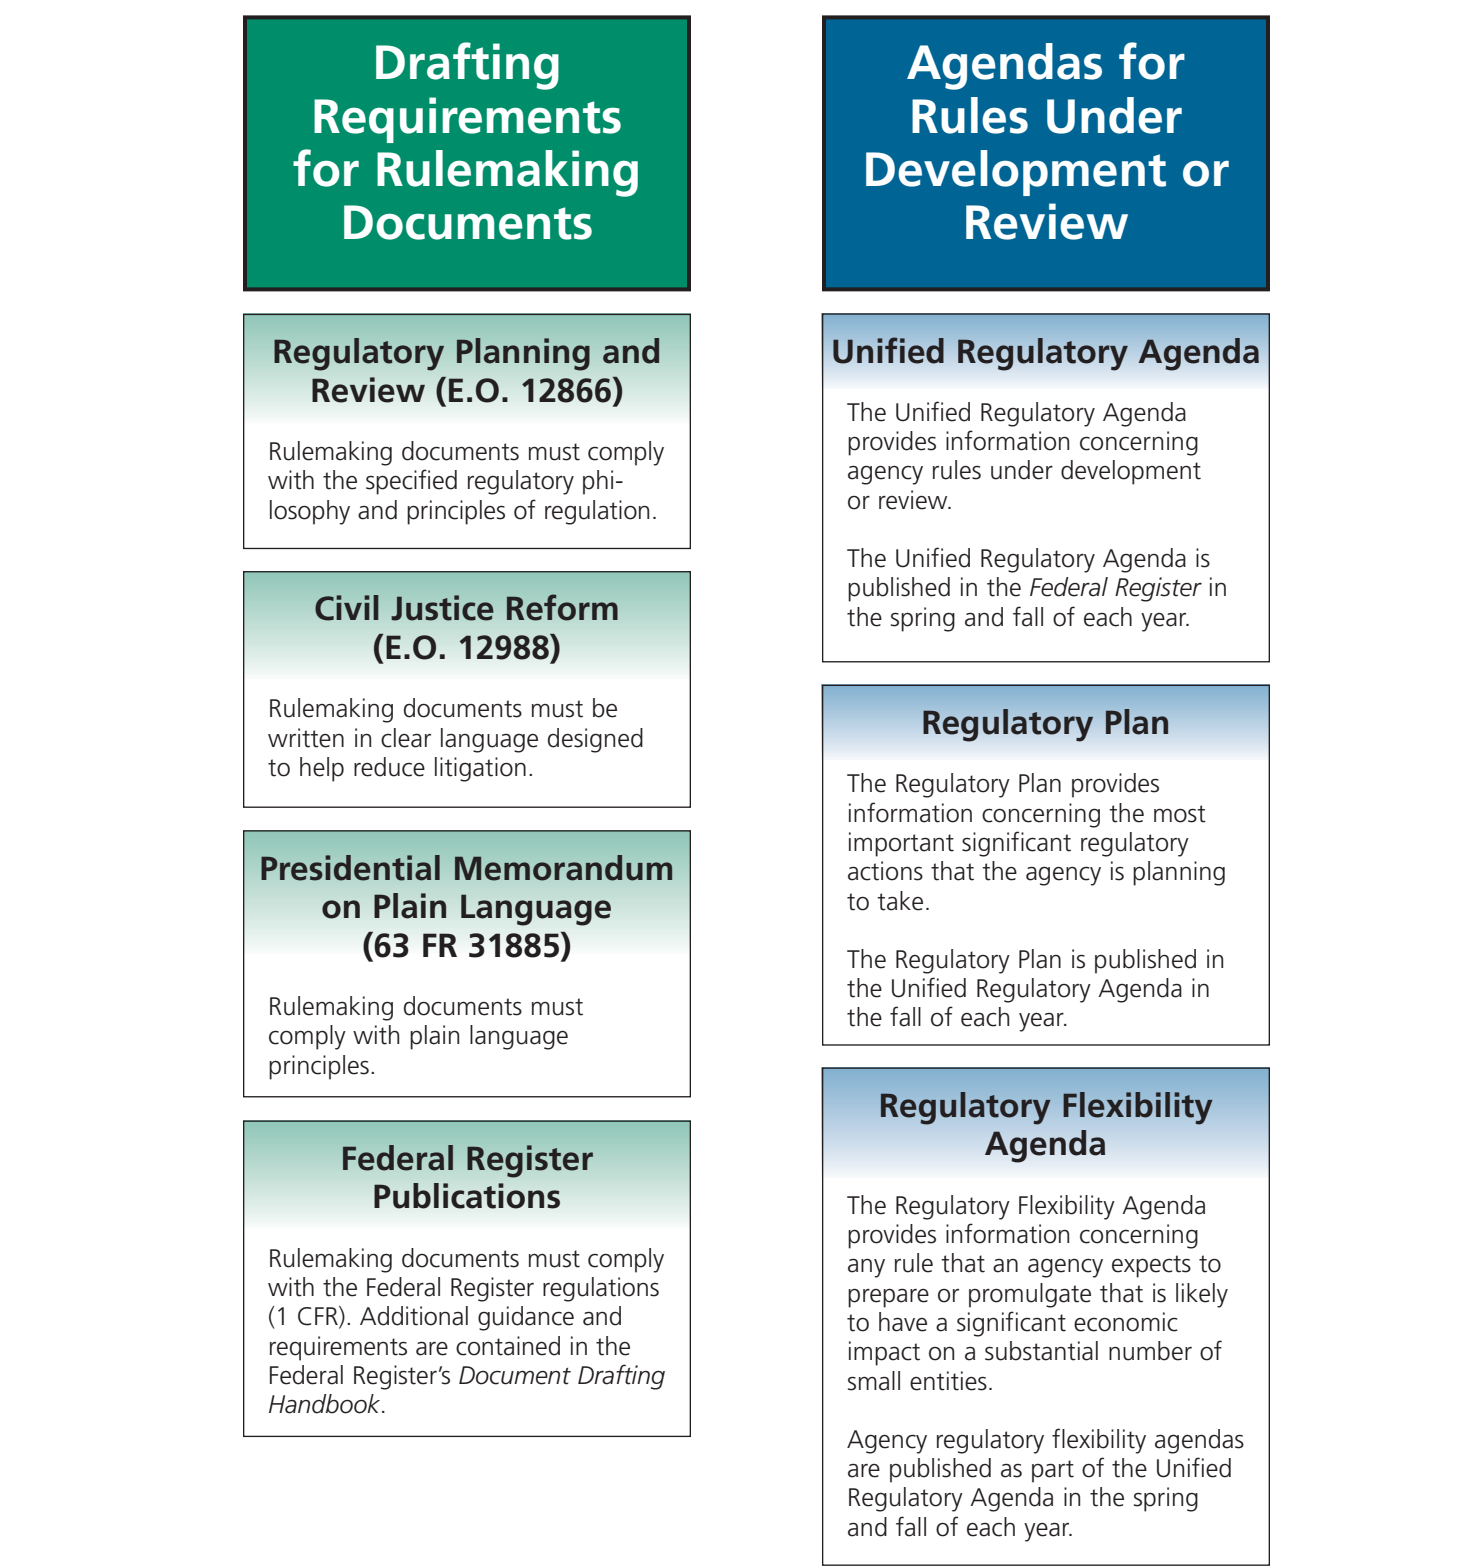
Drafting Requirements for Rulemaking Documents

Regulatory Planning and Review (E.O. 12866)

Rulemaking documents must comply with the specified regulatory philosophy and principles of regulation.

Civil Justice Reform (E.O. 12988)

Rulemaking documents must be written in clear language designed to help reduce litigation.

Presidential Memorandum on Plain Language (63 FR 31885)

Rulemaking documents must comply with plain language principles.

Federal Register Publications

Rulemaking documents must comply with the Federal Register regulations (1 CFR). Additional guidance and requirements are contained in the Federal Register's *Document Drafting Handbook*.

Agendas for Rules Under Development or Review

Unified Regulatory Agenda

The Unified Regulatory Agenda provides information concerning agency rules under development or review.

The Unified Regulatory Agenda is published in the *Federal Register* in the spring and fall of each year.

Regulatory Plan

The Regulatory Plan provides information concerning the most important significant regulatory actions that the agency is planning to take.

The Regulatory Plan is published in the Unified Regulatory Agenda in the fall of each year.

Regulatory Flexibility Agenda

The Regulatory Flexibility Agenda provides information concerning any rule that an agency expects to prepare or promulgate that is likely to have a significant economic impact on a substantial number of small entities.

Agency regulatory flexibility agendas are published as part of the Unified Regulatory Agenda in the spring and fall of each year.